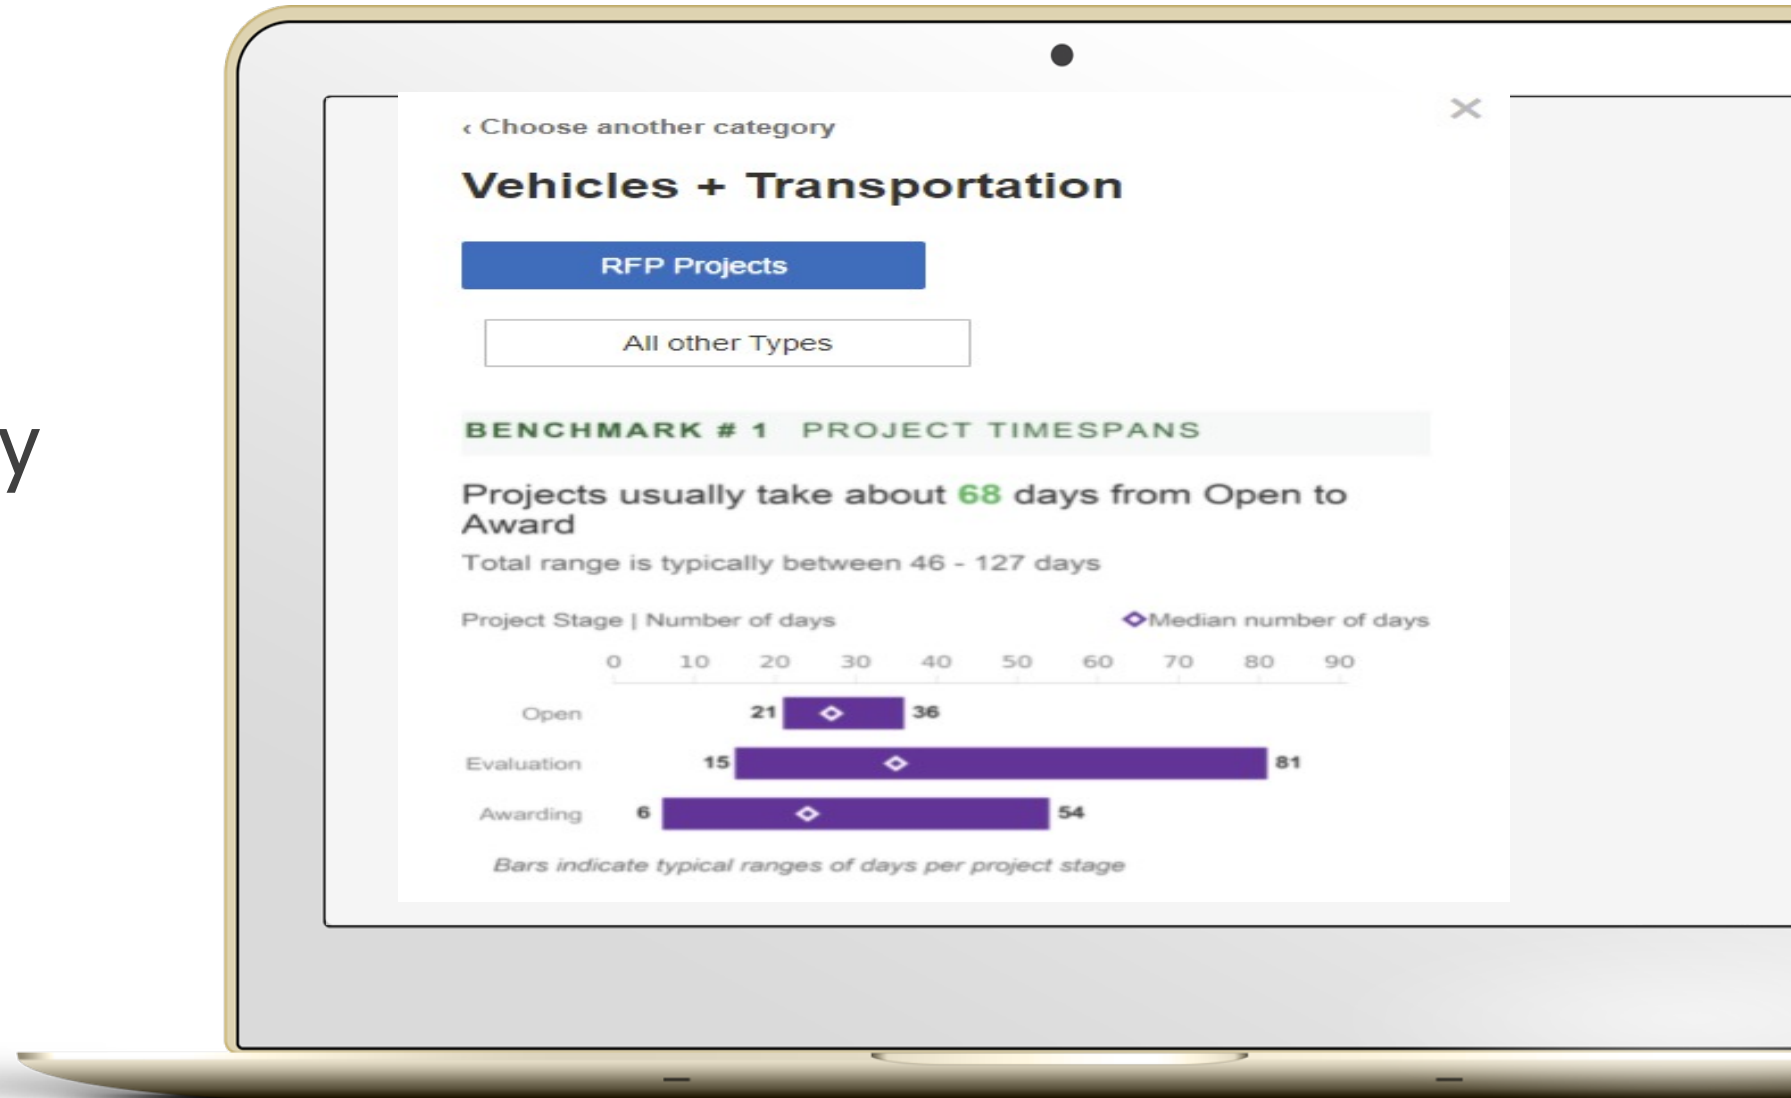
y

‹ Choose another category

×

Vehicles + Transportation

RFP Projects

All other Types

BENCHMARK # 1 PROJECT TIMESPANS

Projects usually take about 68 days from Open to Award

Total range is typically between 46 - 127 days

Project Stage | Number of days

Median number of days

0 10 20 30 40 50 60 70 80 90

Open 21 36

Evaluation 15 81

Awarding 6 54

Bars indicate typical ranges of days per project stage